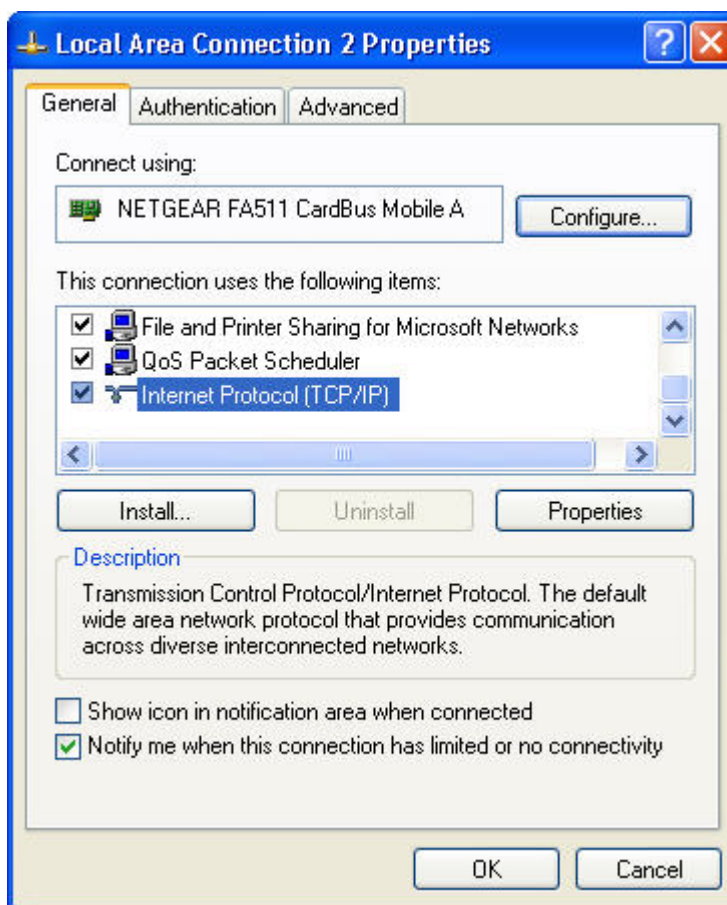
Local Area Connection 2 Properties

General | Authentication | Advanced

Connect using:

NETGEAR FA511 CardBus Mobile A

Configure...

This connection uses the following items:

☑ File and Printer Sharing for Microsoft Networks
☑ QoS Packet Scheduler
☑ Internet Protocol (TCP/IP)

Install... | Uninstall | Properties

Description

Transmission Control Protocol/Internet Protocol. The default wide area network protocol that provides communication across diverse interconnected networks.

☐ Show icon in notification area when connected
☑ Notify me when this connection has limited or no connectivity

OK | Cancel